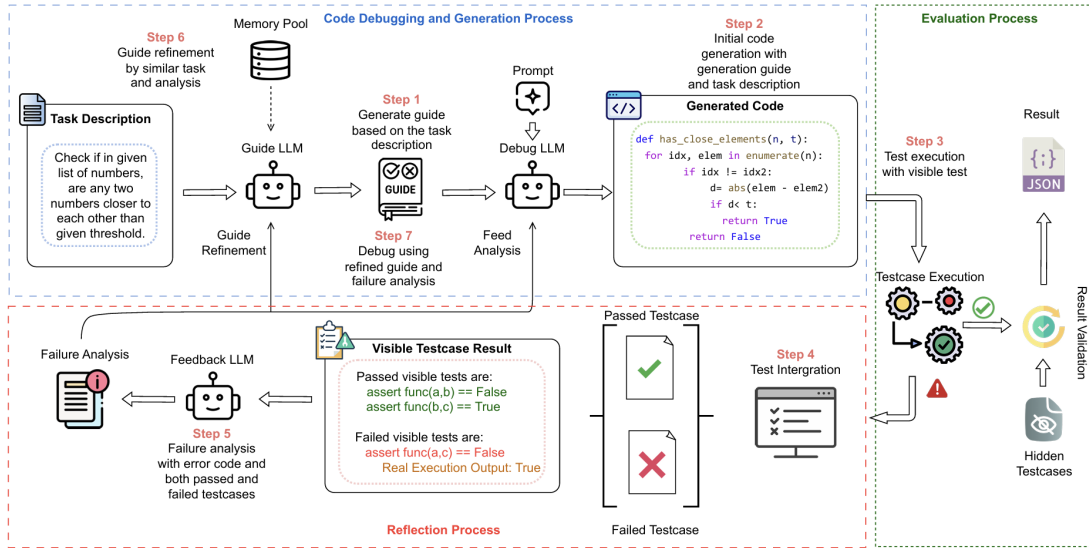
Code Debugging and Generation Process

Step 6
Guide refinement by similar task and analysis

Memory Pool

Step 2
Initial code generation with generation guide and task description

Evaluation Process

Task Description

Check if in given list of numbers, are any two numbers closer to each other than given threshold.

Guide LLM

Step 1
Generate guide based on the task description

GUIDE

Prompt

Debug LLM

Generated Code

```
def has_close_elements(n, t):
    for idx, elem in enumerate(n):
        if idx != idx2:
            d= abs(elem - elem2)
            if d< t:
                return True
    return False
```

Step 3
Test execution with visible test

Result

JSON

Guide Refinement

Step 7
Debug using refined guide and failure analysis

Feed Analysis

Testcase Execution

Result Validation

Failure Analysis

Feedback LLM

Visible Testcase Result

Passed visible tests are:
assert func(a,b) == False
assert func(b,c) == True

Failed visible tests are:
assert func(a,c) == False
Real Execution Output: True

Passed Testcase

Step 4
Test Intergration

Step 5
Failure analysis with error code and both passed and failed testcases

Hidden Testcases

Reflection Process

Failed Testcase